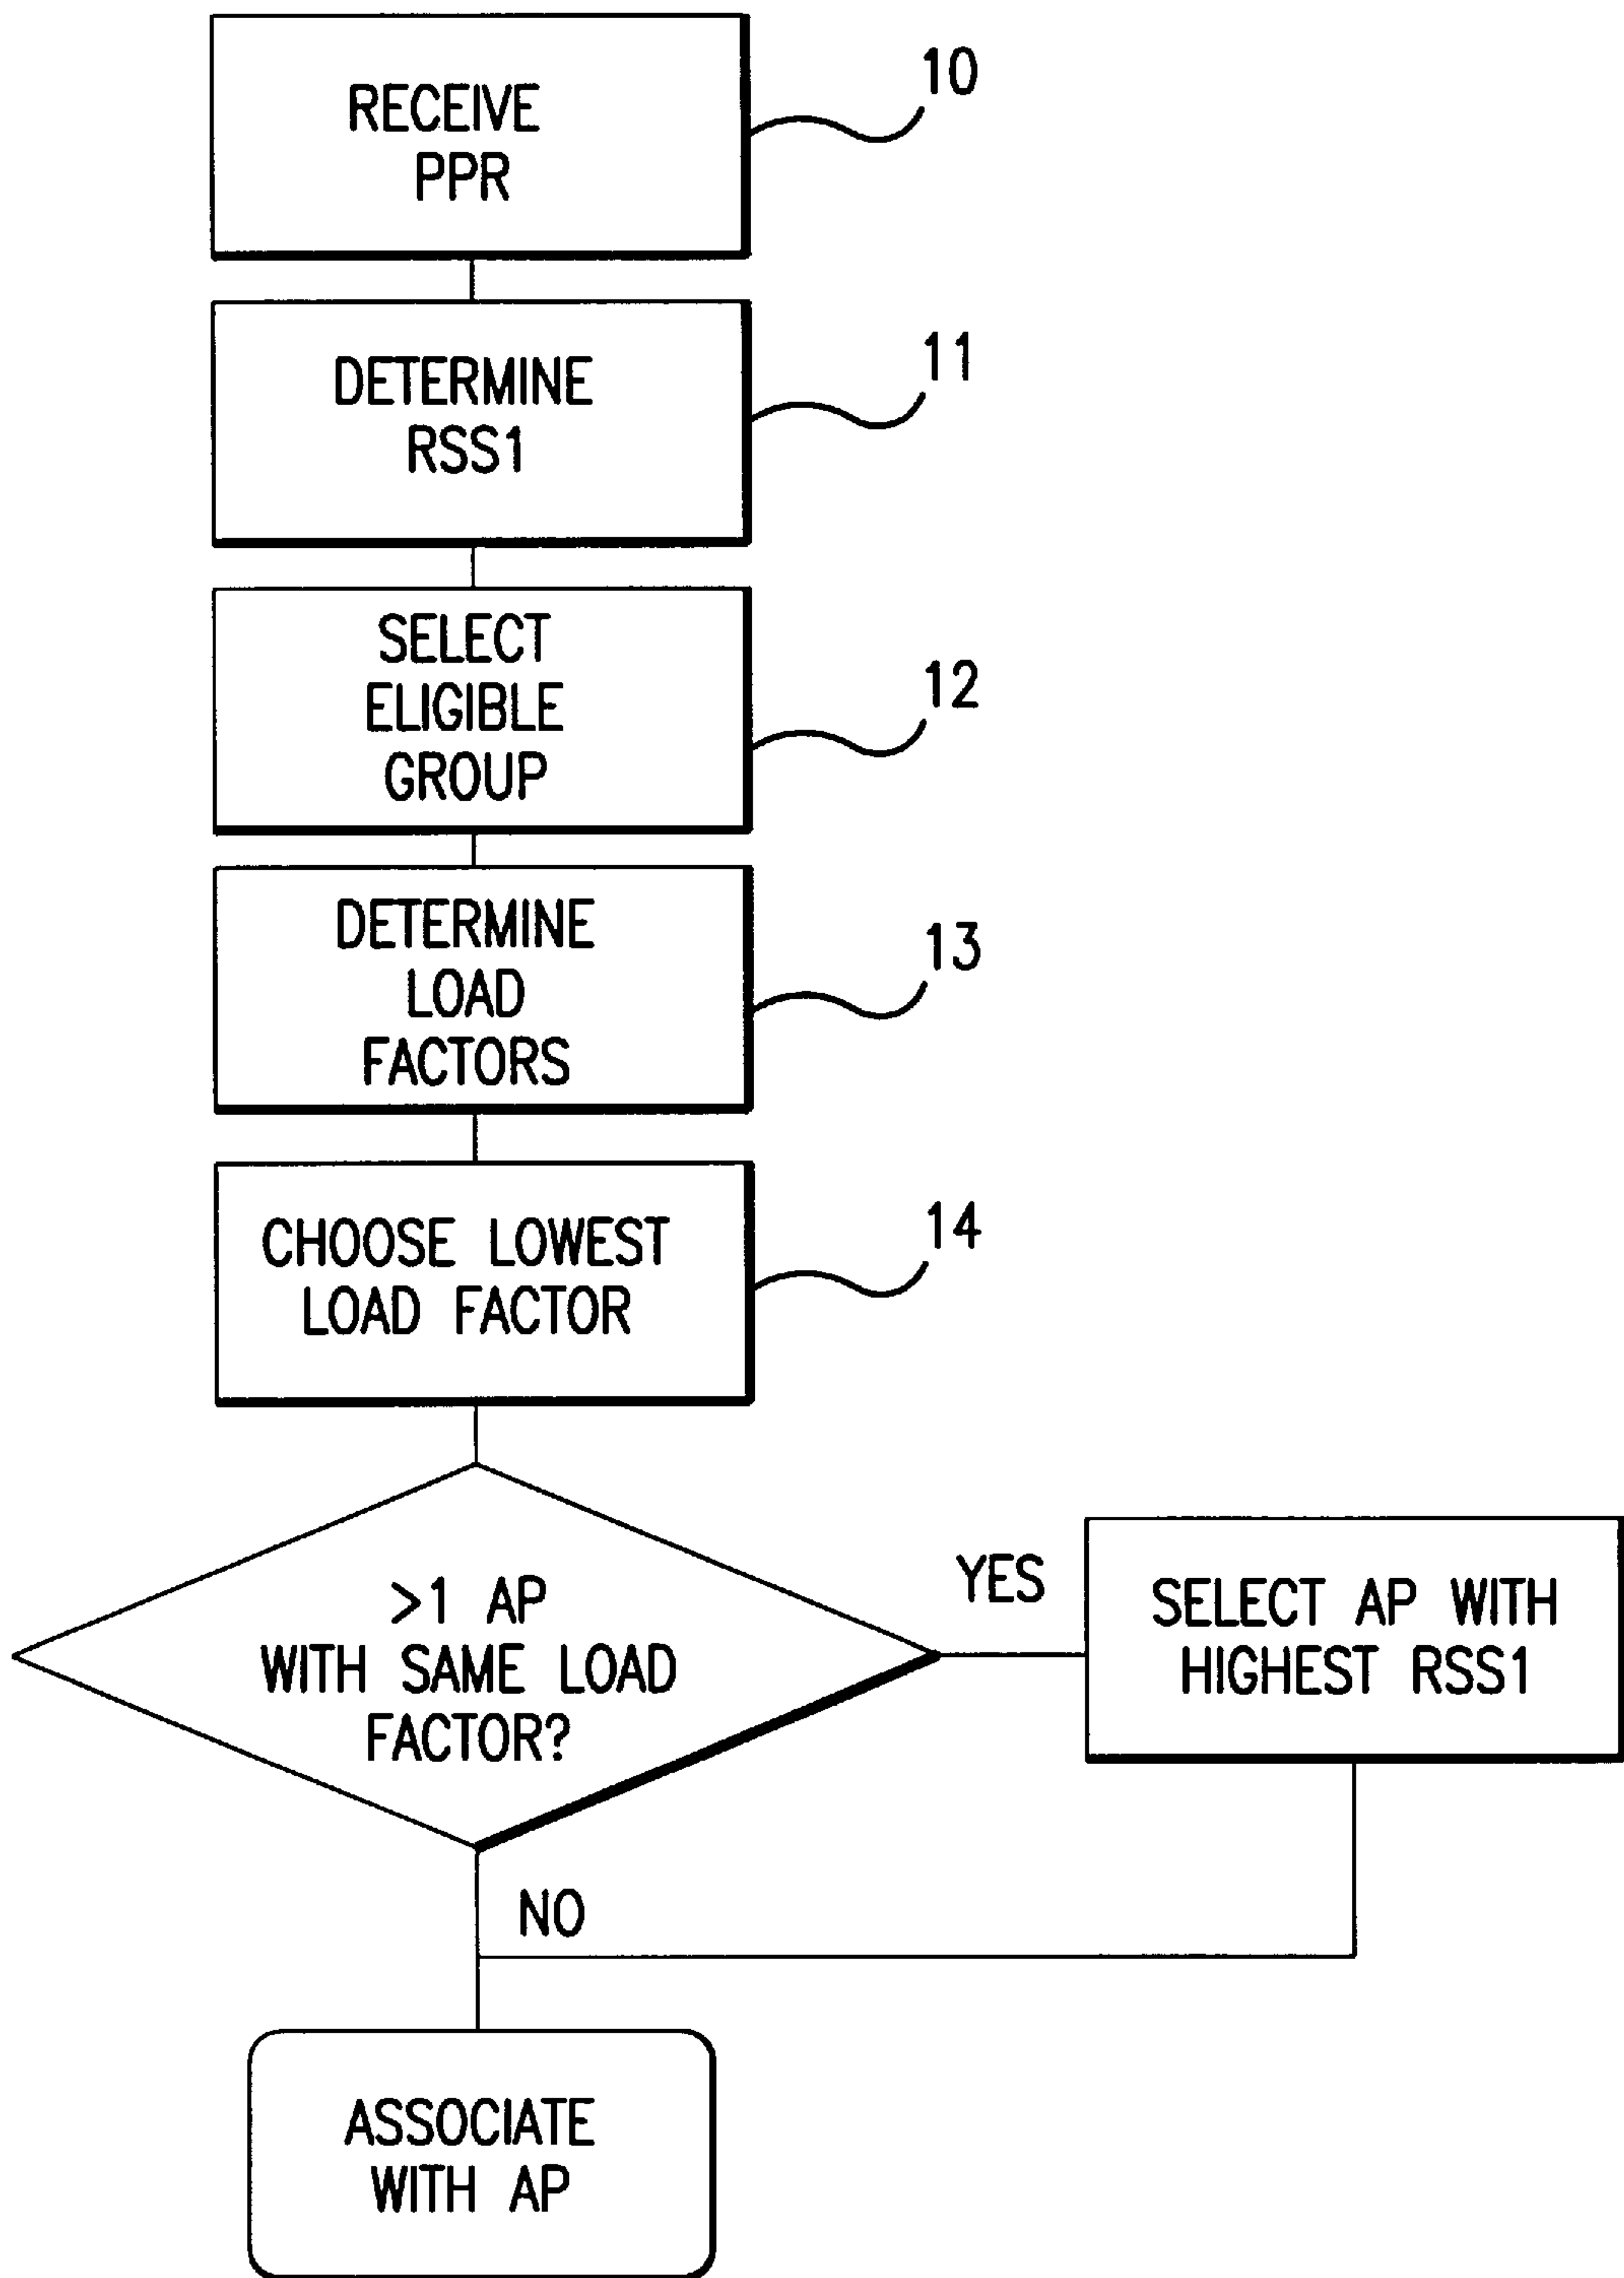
RECEIVE PPR

10

DETERMINE RSS1

11

SELECT ELIGIBLE GROUP

12

DETERMINE LOAD FACTORS

13

CHOOSE LOWEST LOAD FACTOR

14

>1 AP WITH SAME LOAD FACTOR?

YES

SELECT AP WITH HIGHEST RSS1

NO

ASSOCIATE WITH AP